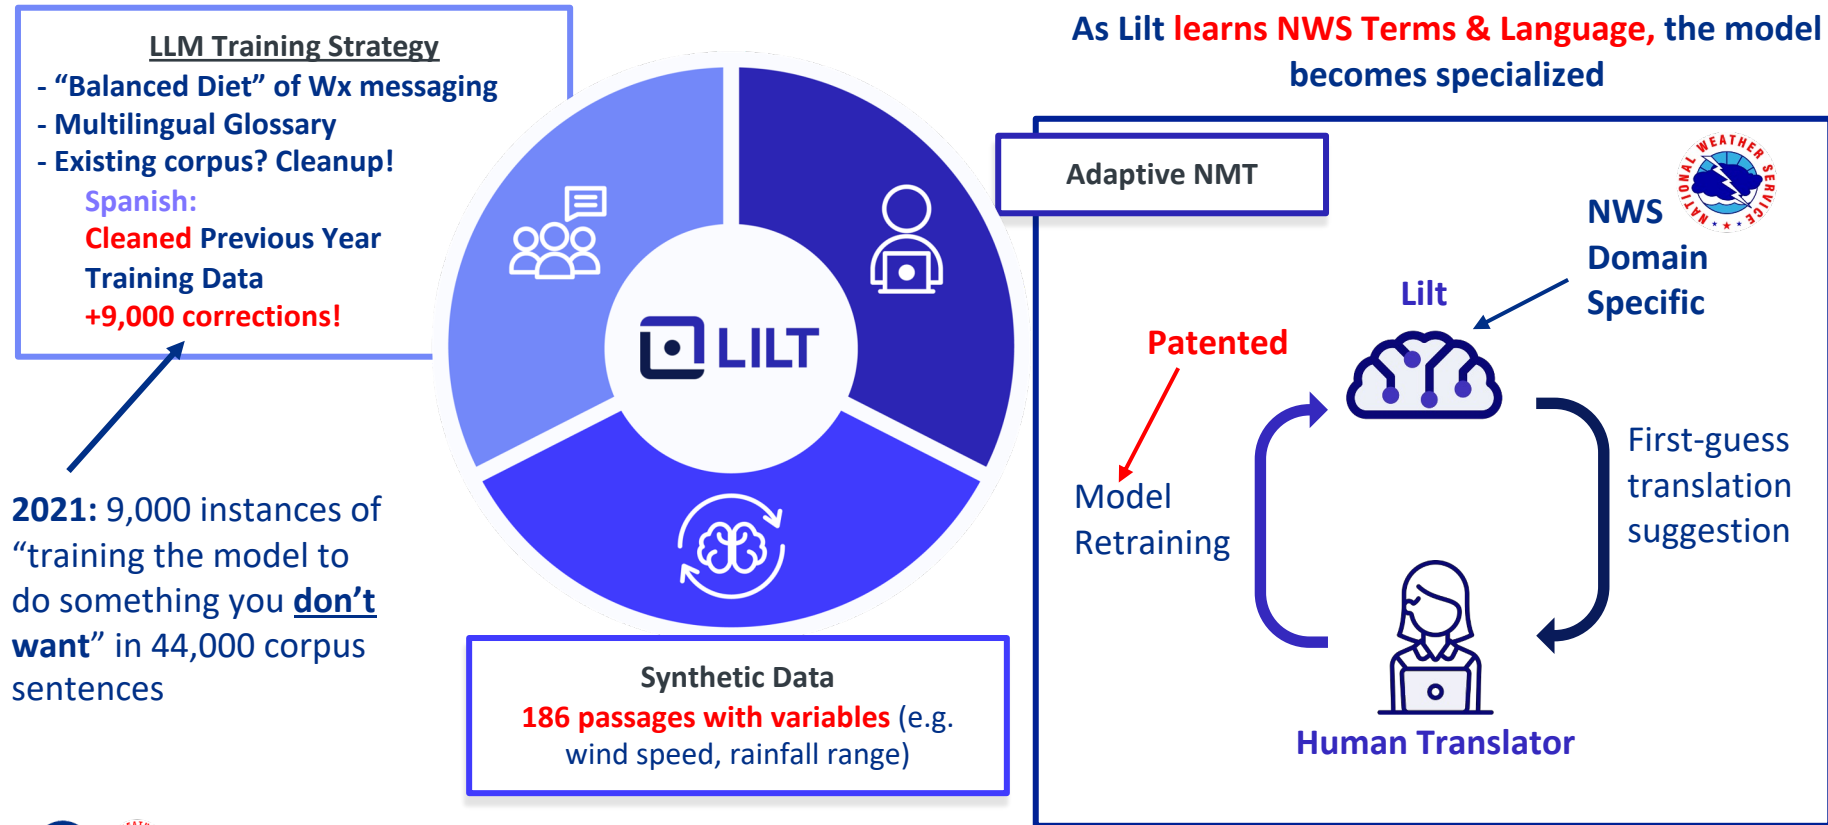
LLM Training Strategy
- “Balanced Diet” of Wx messaging
- Multilingual Glossary
- Existing corpus? Cleanup!
Spanish:
Cleaned Previous Year Training Data
+9,000 corrections!

2021: 9,000 instances of “training the model to do something you don’t want” in 44,000 corpus sentences

LILT

Synthetic Data
186 passages with variables (e.g. wind speed, rainfall range)

As Lilt learns NWS Terms & Language, the model becomes specialized

Adaptive NMT

NATIONAL WEATHER SERVICE

NWS Domain Specific

Lilt

Patented

Model Retraining

First-guess translation suggestion

Human Translator